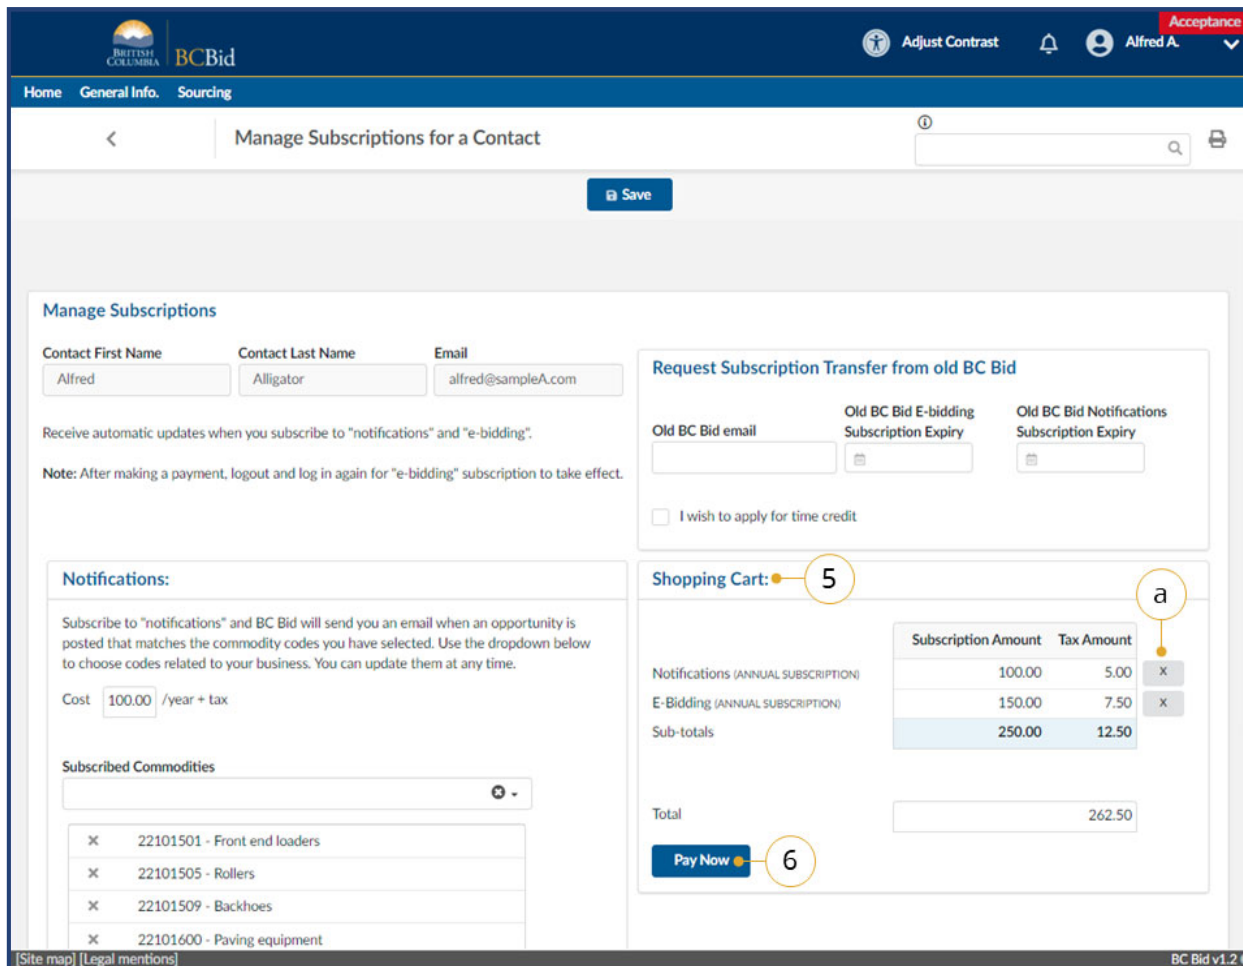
BRITISH COLUMBIA BCBid

Adjust Contrast Alfred A. Acceptance

Home General Info. Sourcing

Manage Subscriptions for a Contact

Save

Manage Subscriptions

Contact First Name Alfred
Contact Last Name Alligator
Email alfred@sampleA.com

Receive automatic updates when you subscribe to "notifications" and "e-bidding".

Note: After making a payment, logout and log in again for "e-bidding" subscription to take effect.

Request Subscription Transfer from old BC Bid

Old BC Bid email
Old BC Bid E-bidding Subscription Expiry
Old BC Bid Notifications Subscription Expiry

I wish to apply for time credit

Notifications:

Subscribe to "notifications" and BC Bid will send you an email when an opportunity is posted that matches the commodity codes you have selected. Use the dropdown below to choose codes related to your business. You can update them at any time.

Cost 100.00 /year + tax

Subscribed Commodities

× 22101501 - Front end loaders
× 22101505 - Rollers
× 22101509 - Backhoes
× 22101600 - Paving equipment

Shopping Cart: 5

a

| | Subscription Amount | Tax Amount | |
|---|---|---|---|
| Notifications (ANNUAL SUBSCRIPTION) | 100.00 | 5.00 | × |
| E-Bidding (ANNUAL SUBSCRIPTION) | 150.00 | 7.50 | × |
| Sub-totals | 250.00 | 12.50 | |

Total 262.50

Pay Now 6

[Site map] [Legal mentions]
BC Bid v1.2